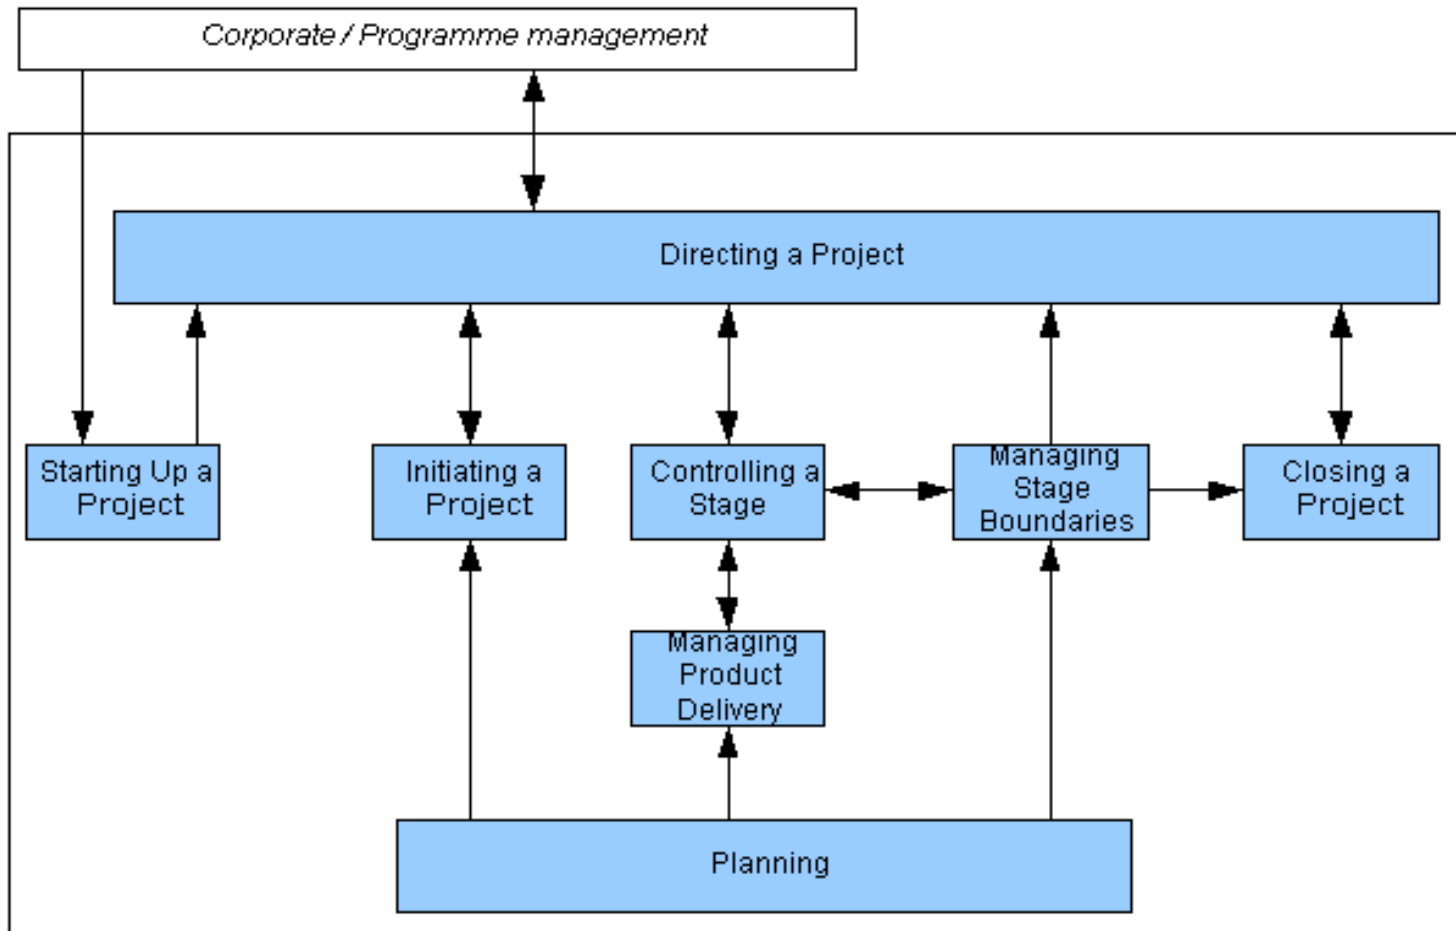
Corporate / Programme management

Directing a Project

Starting Up a Project

Initiating a Project

Controlling a Stage

Managing Stage Boundaries

Closing a Project

Managing Product Delivery

Planning